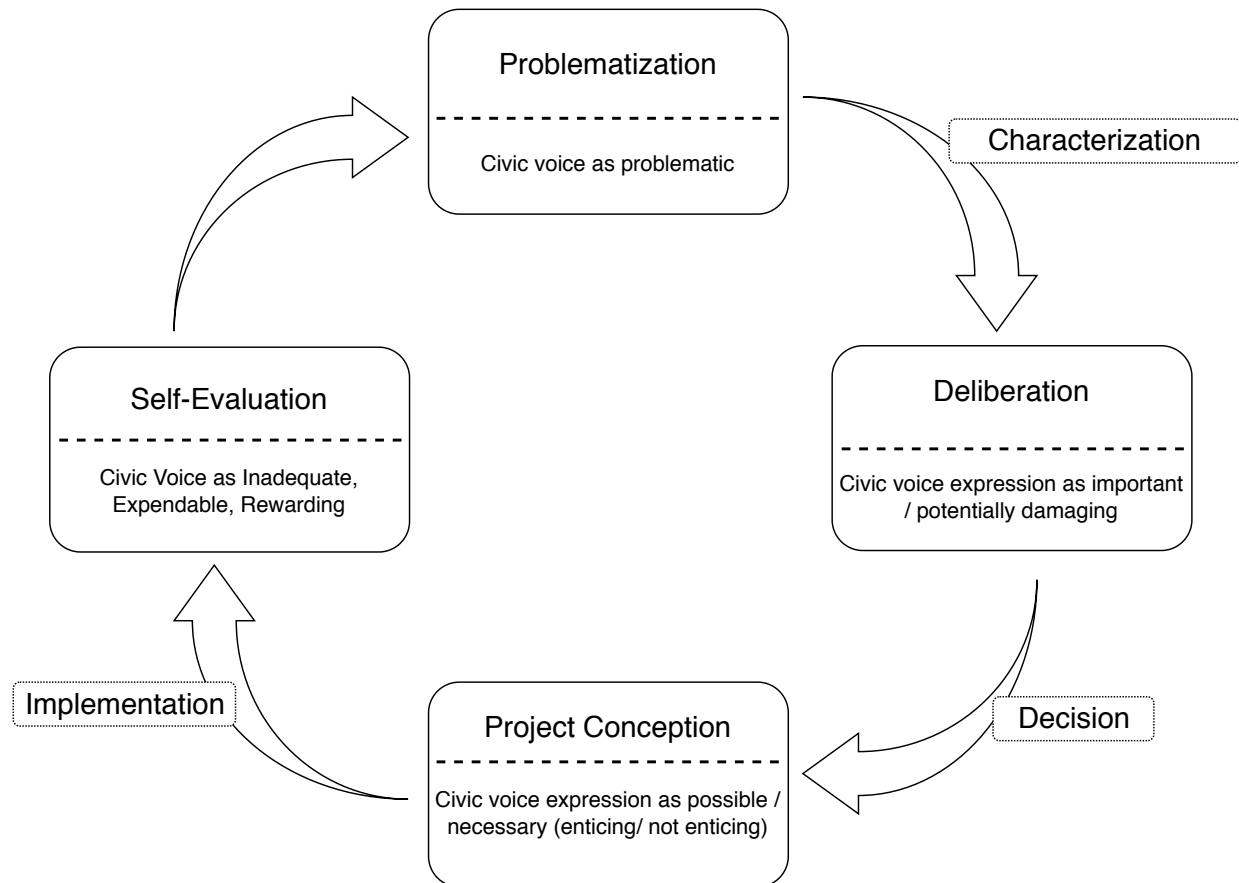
Problematization

Civic voice as problematic

Characterization

Deliberation

Civic voice expression as important / potentially damaging

Decision

Project Conception

Civic voice expression as possible / necessary (enticing/ not enticing)

Implementation

Self-Evaluation

Civic Voice as Inadequate, Expendable, Rewarding